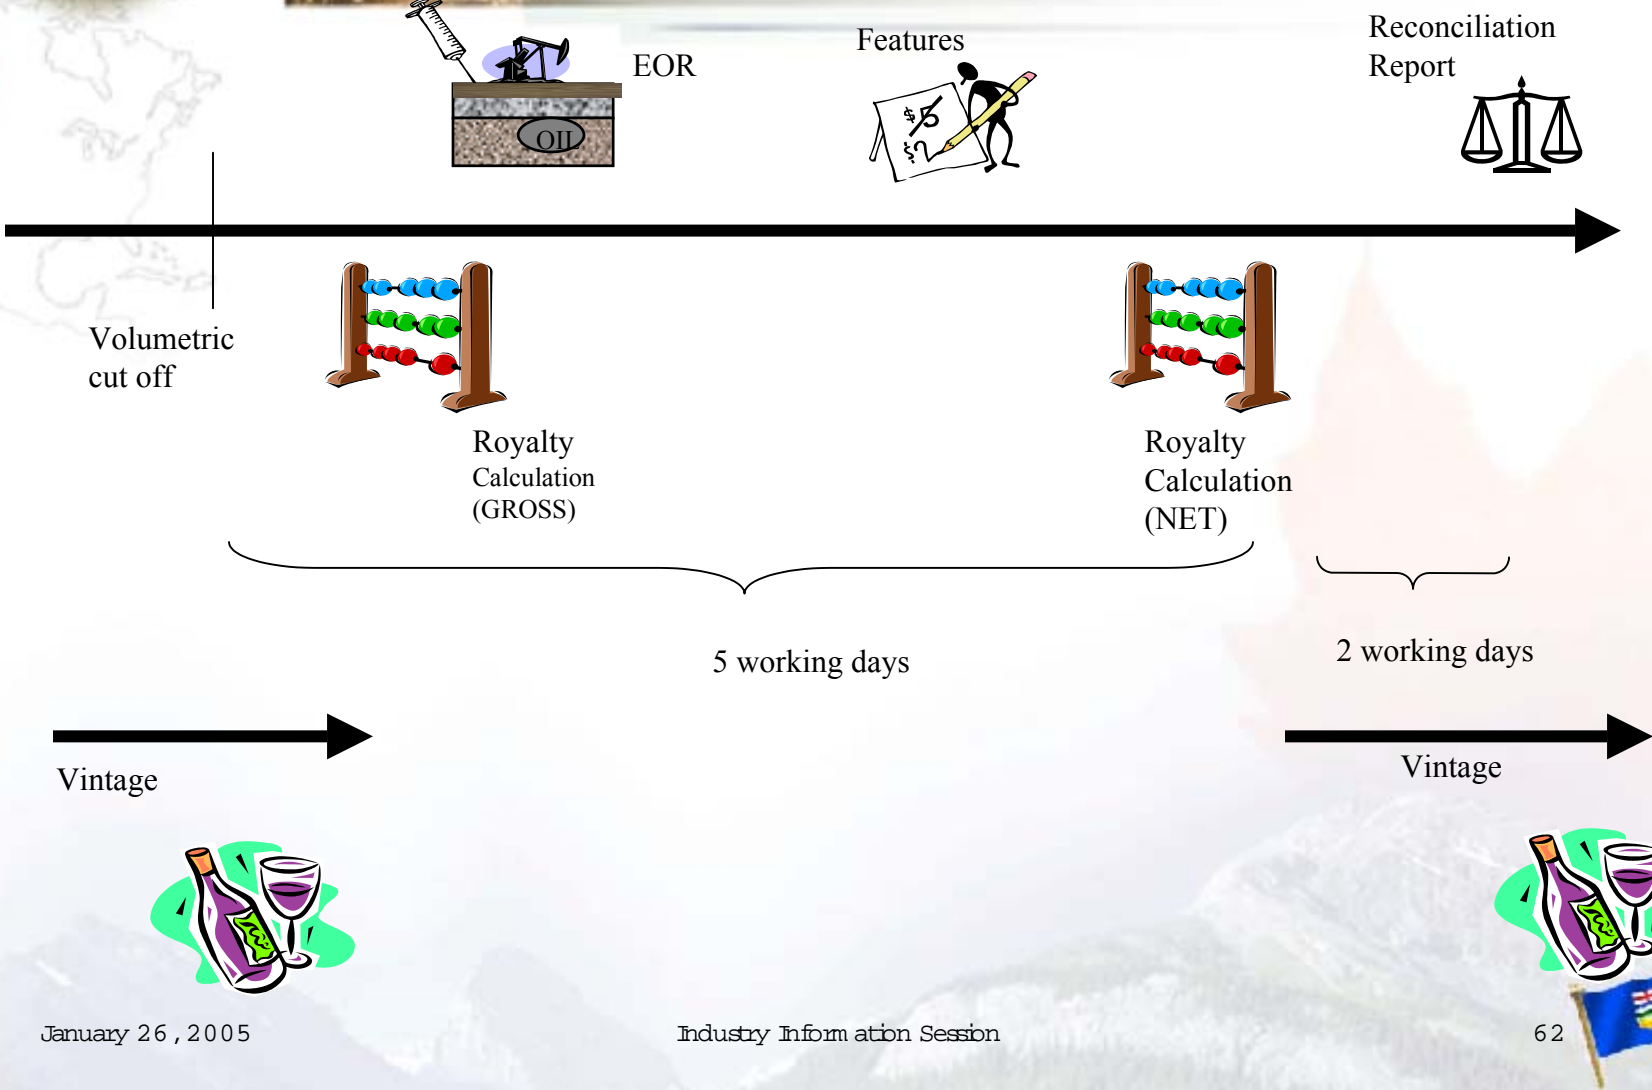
EOR

OIL

Features

$
$?

Reconciliation Report

Volumetric cut off

Royalty Calculation (GROSS)

Royalty Calculation (NET)

5 working days

2 working days

Vintage

Vintage

January 26, 2005

Industry Information Session

62